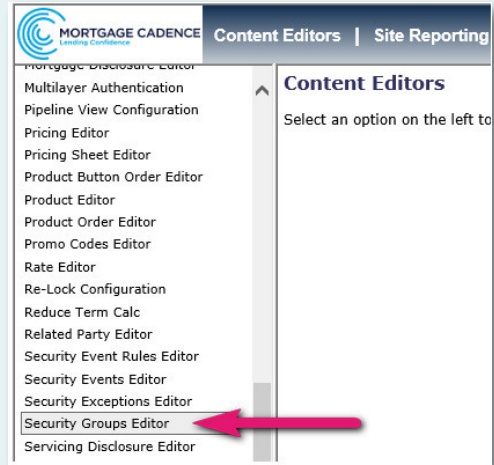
MORTGAGE CADENCE
Lending Confidence

Content Editors | Site Reporting

Mortgage Disclosure Editor
Multilayer Authentication
Pipeline View Configuration
Pricing Editor
Pricing Sheet Editor
Product Button Order Editor
Product Editor
Product Order Editor
Promo Codes Editor
Rate Editor
Re-Lock Configuration
Reduce Term Calc
Related Party Editor
Security Event Rules Editor
Security Events Editor
Security Exceptions Editor
Security Groups Editor
Servicing Disclosure Editor

Content Editors

Select an option on the left to